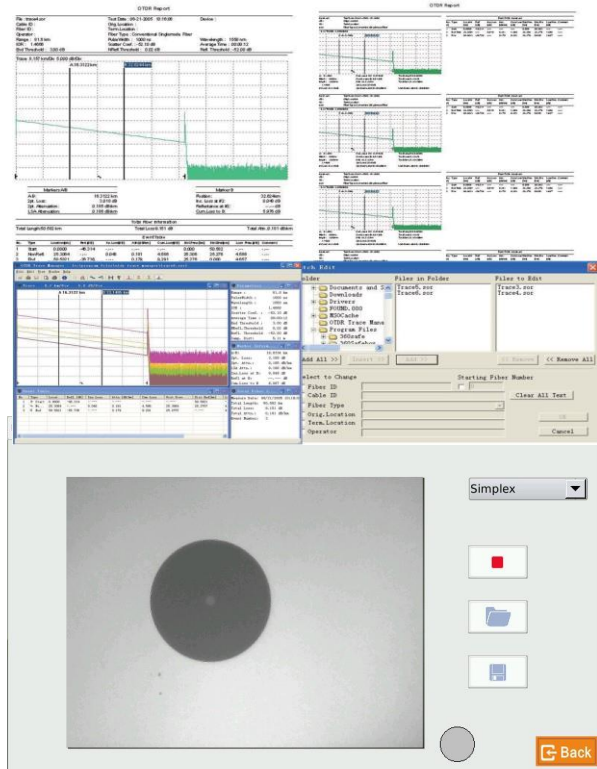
OTDR Report

OTDR Report

Trace 0.157 km/div 5.000 dB/div

Marker A/B

Marker B

Event Table

Batch Edit

Folder

Files in Folder

Files to Edit

Documents and S

Downloads

Drivers

FOUND.000

MSOCache

OTDR Trace Mana

Program Files

Trace5.sor

Trace6.sor

Trace5.sor

Trace6.sor

Add All >>

<< Remove All

Select to Change

Starting Fiber Number

Fiber ID

Cable ID

Fiber Type

Orig.Location

Term.Location

Operator

Clear All Text

OK

Cancel

Simplex

Back